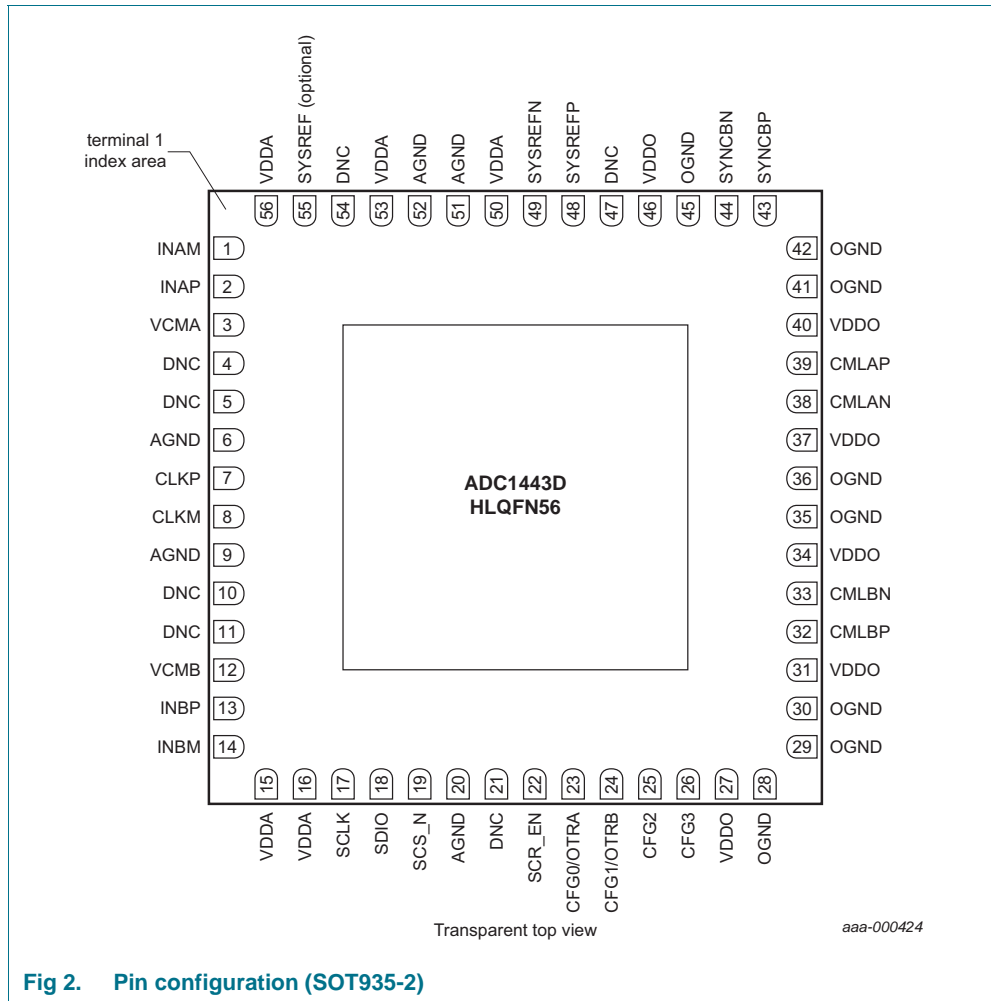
terminal 1 index area

VDDA 56
SYSREF (optional) 55
DNC 54
VDDA 53
AGND 52
AGND 51
VDDA 50
SYSREFN 49
SYSREFP 48
DNC 47
VDDO 46
OGND 45
SYNCBN 44
SYNCBP 43

INAM 1
INAP 2
VCMA 3
DNC 4
DNC 5
AGND 6
CLKP 7
CLKM 8
AGND 9
DNC 10
DNC 11
VCMB 12
INBP 13
INBM 14

42 OGND
41 OGND
40 VDDO
39 CMLAP
38 CMLAN
37 VDDO
36 OGND
35 OGND
34 VDDO
33 CMLBN
32 CMLBP
31 VDDO
30 OGND
29 OGND

ADC1443D
HLQFN56

15 VDDA
16 VDDA
17 SCLK
18 SDIO
19 SCS_N
20 AGND
21 DNC
22 SCR_EN
23 CFG0/OTRA
24 CFG1/OTRB
25 CFG2
26 CFG3
27 VDDO
28 OGND

Transparent top view

aaa-000424

Fig 2. Pin configuration (SOT935-2)